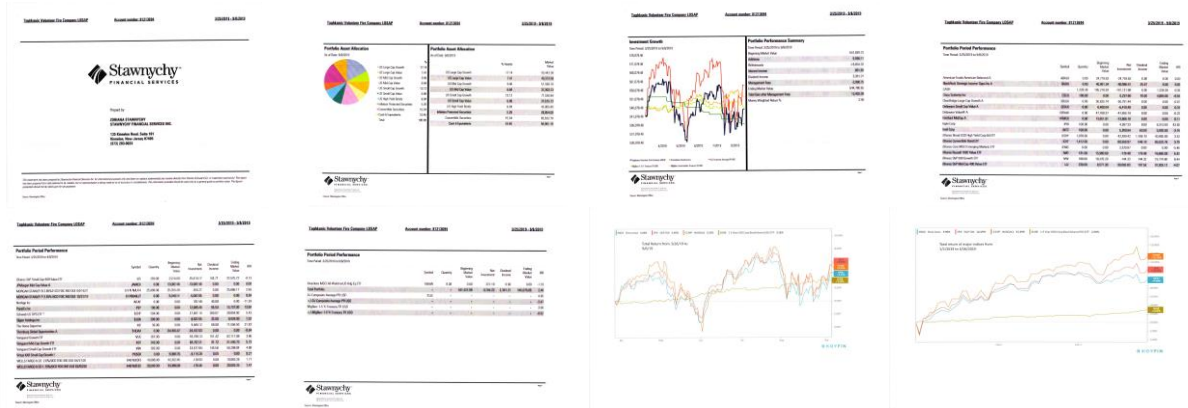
Topkinetic Volunteer Fire Company LOSAP
Account number: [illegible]
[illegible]

Stawnychy
FINANCIAL SERVICES

Prepared by
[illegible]
STAWNYCHY FINANCIAL SERVICES INC.
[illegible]

Portfolio Asset Allocation
Portfolio Asset Allocation

Stawnychy
FINANCIAL SERVICES

Investment Growth
Portfolio Performance Summary

Stawnychy
FINANCIAL SERVICES

Portfolio Period Performance

Stawnychy
FINANCIAL SERVICES

Portfolio Period Performance

Stawnychy
FINANCIAL SERVICES

Portfolio Period Performance

Stawnychy
FINANCIAL SERVICES